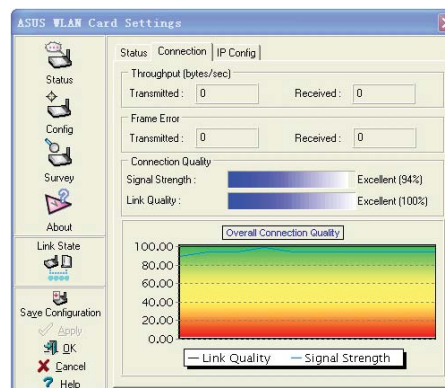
ASUS WLAN Card Settings

Status
Config
Survey
About
Link State
Save Configuration
Apply
OK
Cancel
Help

Status | Connection | IP Config

Throughput (bytes/sec)
Transmitted : 0
Received : 0

Frame Error
Transmitted : 0
Received : 0

Connection Quality
Signal Strength : Excellent (94%)
Link Quality : Excellent (100%)

Overall Connection Quality
100.00
80.00
60.00
40.00
20.00
0.00
— Link Quality — Signal Strength